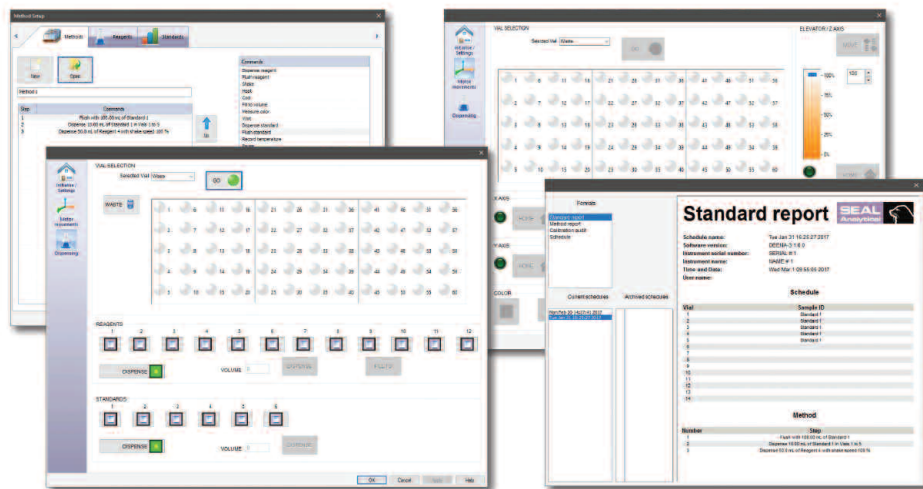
Method Setup

Methods
Reagents
Standards

New
Open

Method 1

Step
Comments
1
Flush with 100.00 mL of Standard 1
2
Dispense 10.00 mL of Standard 1 in Vials 1 to 5
3
Dispense 50.0 mL of Reagent 4 with shake speed 100 %

Commands
Dispense reagent
Flush reagent
Shake
Wash
Cool
Fill to volume
Measure color
Wait
Dispense standard
Flush standard
Record temperature

VIAL SELECTION
Selected Vial
Vials

ELEVATOR / Z-AXIS
100%
75%
50%
25%
0%
100

Initialize / Settings
Motor movements
Dispensing

VIAL SELECTION
Selected Vial
Vials
GO

WASTE

1 6 11 16 21 26 31 36 41 46 51 56
2 7 12 17 22 27 32 37 42 47 52 57
3 8 13 18 23 28 33 38 43 48 53 58
4 9 14 19 24 29 34 39 44 49 54 59
5 10 15 20 25 30 35 40 45 50 55 60

REAGENTS
1 2 3 4 5 6 7 8 9 10 11 12

DISPENSE
VOLUME

STANDARDS
1 2 3 4 5 6

DISPENSE
VOLUME

OK
Cancel
Apply
Help

X-AXIS
HOME
Y-AXIS
HOME
COLOR

Formats
Standard report
Method report
Calibration audit
Schedule

Current schedules
Archived schedules

Standard report
SEAL Analytical

Schedule name:
Tue Jan 31 16:25:27 2017
Software version:
DEENA-3 1.0.0
Instrument serial number:
SERIAL # 1
Instrument name:
NAME # 1
Time and Date:
Wed Mar 1 09:55:05 2017
User name:

Schedule
Vial
Sample ID
1
Standard 1
2
Standard 1
3
Standard 1
4
Standard 1
5
Standard 1
6
7
8
9
10
11
12
13
14

Method
Number
Step
1
Flush with 100.00 mL of Standard 1
2
Dispense 10.00 mL of Standard 1 in Vials 1 to 5
3
Dispense 50.0 mL of Reagent 4 with shake speed 100 %